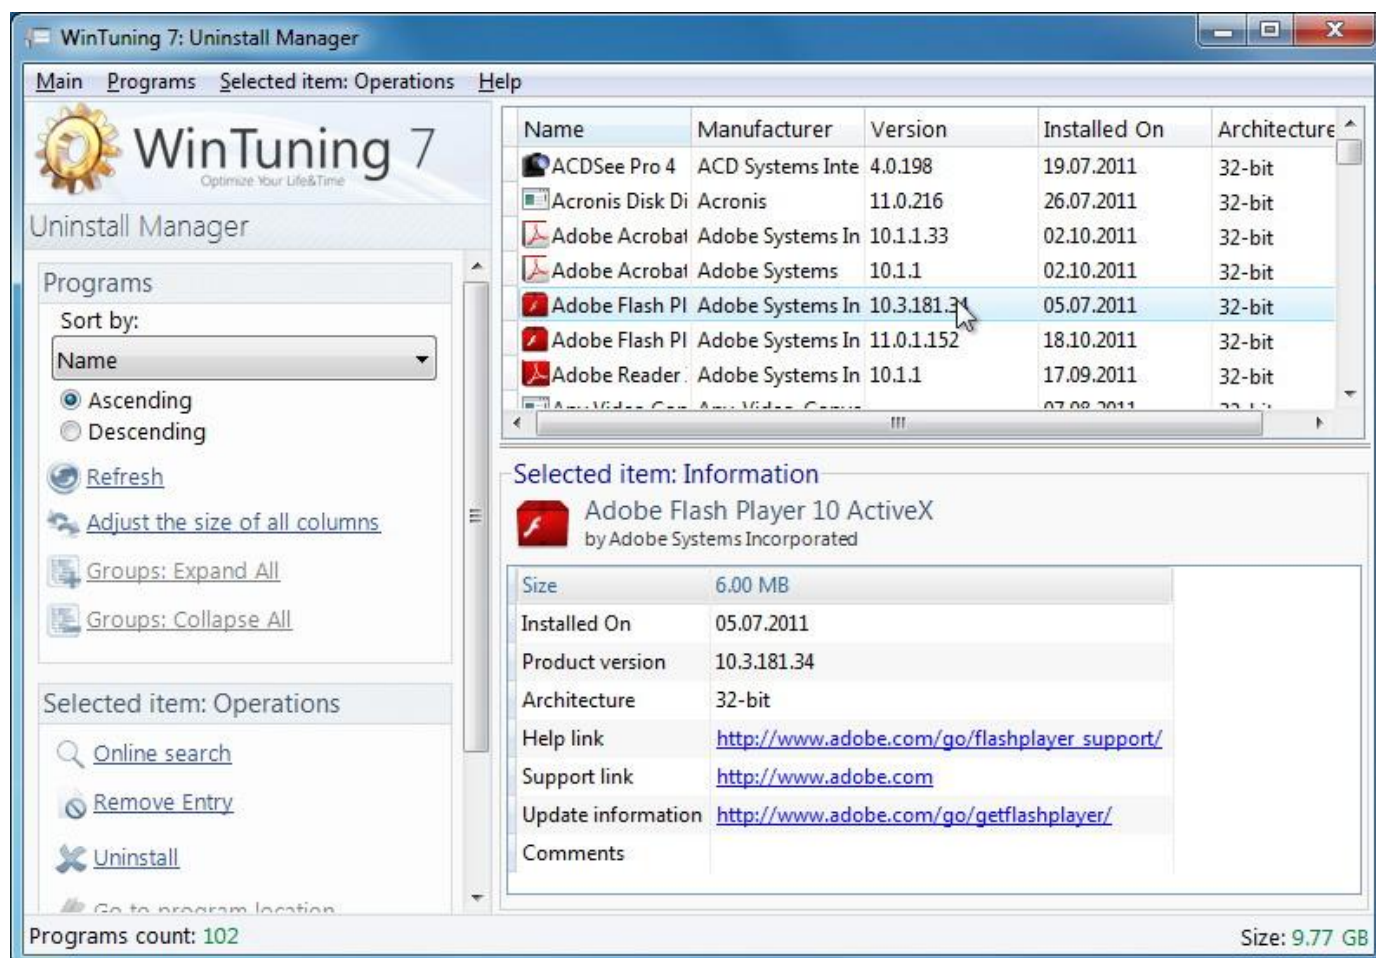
WinTuning 7: Uninstall Manager

Main Programs Selected item: Operations Help

WinTuning 7
Optimize Your Life&Time

Uninstall Manager

Programs
Sort by:
Name
Ascending
Descending
Refresh
Adjust the size of all columns
Groups: Expand All
Groups: Collapse All

Selected item: Operations
Online search
Remove Entry
Uninstall
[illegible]

| Name | Manufacturer | Version | Installed On | Architecture |
|---|---|---|---|---|
| ACDSee Pro 4 | ACD Systems Inte | 4.0.198 | 19.07.2011 | 32-bit |
| Acronis Disk Di | Acronis | 11.0.216 | 26.07.2011 | 32-bit |
| Adobe Acrobat | Adobe Systems In | 10.1.1.33 | 02.10.2011 | 32-bit |
| Adobe Acrobat | Adobe Systems | 10.1.1 | 02.10.2011 | 32-bit |
| Adobe Flash Pl | Adobe Systems In | 10.3.181.34 | 05.07.2011 | 32-bit |
| Adobe Flash Pl | Adobe Systems In | 11.0.1.152 | 18.10.2011 | 32-bit |
| Adobe Reader | Adobe Systems In | 10.1.1 | 17.09.2011 | 32-bit |

Selected item: Information
Adobe Flash Player 10 ActiveX
by Adobe Systems Incorporated

| Size | 6.00 MB |
|---|---|
| Installed On | 05.07.2011 |
| Product version | 10.3.181.34 |
| Architecture | 32-bit |
| Help link | http://www.adobe.com/go/flashplayer_support/ |
| Support link | http://www.adobe.com |
| Update information | http://www.adobe.com/go/getflashplayer/ |
| Comments | |

Programs count: 102
Size: 9.77 GB